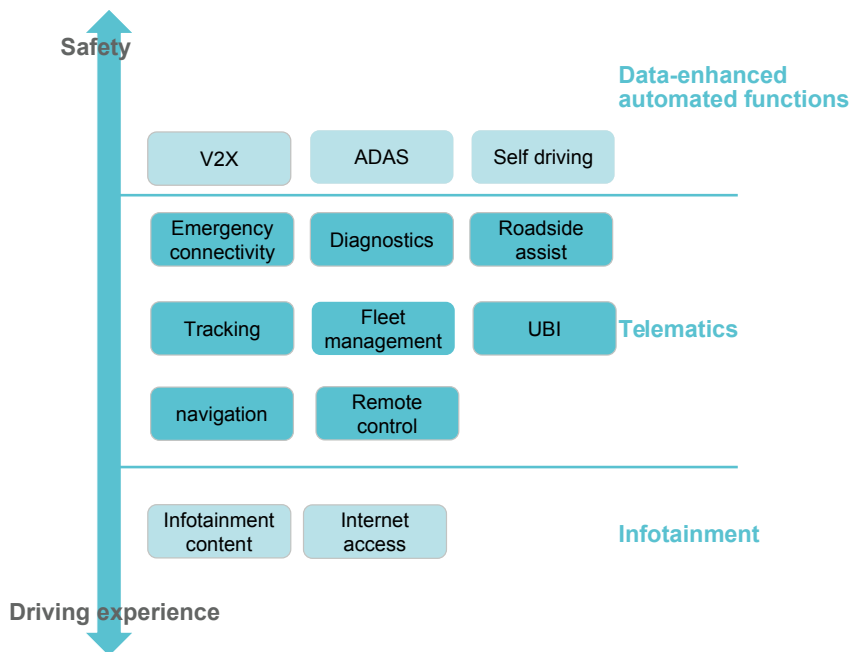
Safety

Data-enhanced automated functions

V2X

ADAS

Self driving

Emergency connectivity

Diagnostics

Roadside assist

Tracking

Fleet management

UBI

Telematics

navigation

Remote control

Infotainment content

Internet access

Infotainment

Driving experience